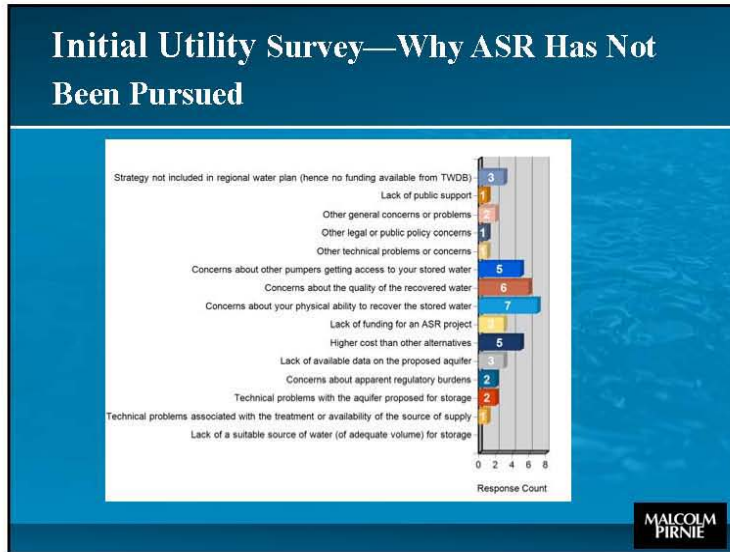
Initial Utility Survey—Why ASR Has Not Been Pursued

| Reason | Response Count |
|---|---|
| Strategy not included in regional water plan (hence no funding available from TWDB) | 3 |
| Lack of public support | 1 |
| Other general concerns or problems | 2 |
| Other legal or public policy concerns | 1 |
| Other technical problems or concerns | 1 |
| Concerns about other pumpers getting access to your stored water | 5 |
| Concerns about the quality of the recovered water | 6 |
| Concerns about your physical ability to recover the stored water | 7 |
| Lack of funding for an ASR project | 3 |
| Higher cost than other alternatives | 5 |
| Lack of available data on the proposed aquifer | 3 |
| Concerns about apparent regulatory burdens | 2 |
| Technical problems with the aquifer proposed for storage | 2 |
| Technical problems associated with the treatment or availability of the source of supply | 1 |
| Lack of a suitable source of water (of adequate volume) for storage | |

0 2 4 6 8

Response Count

MALCOLM PIRNIE